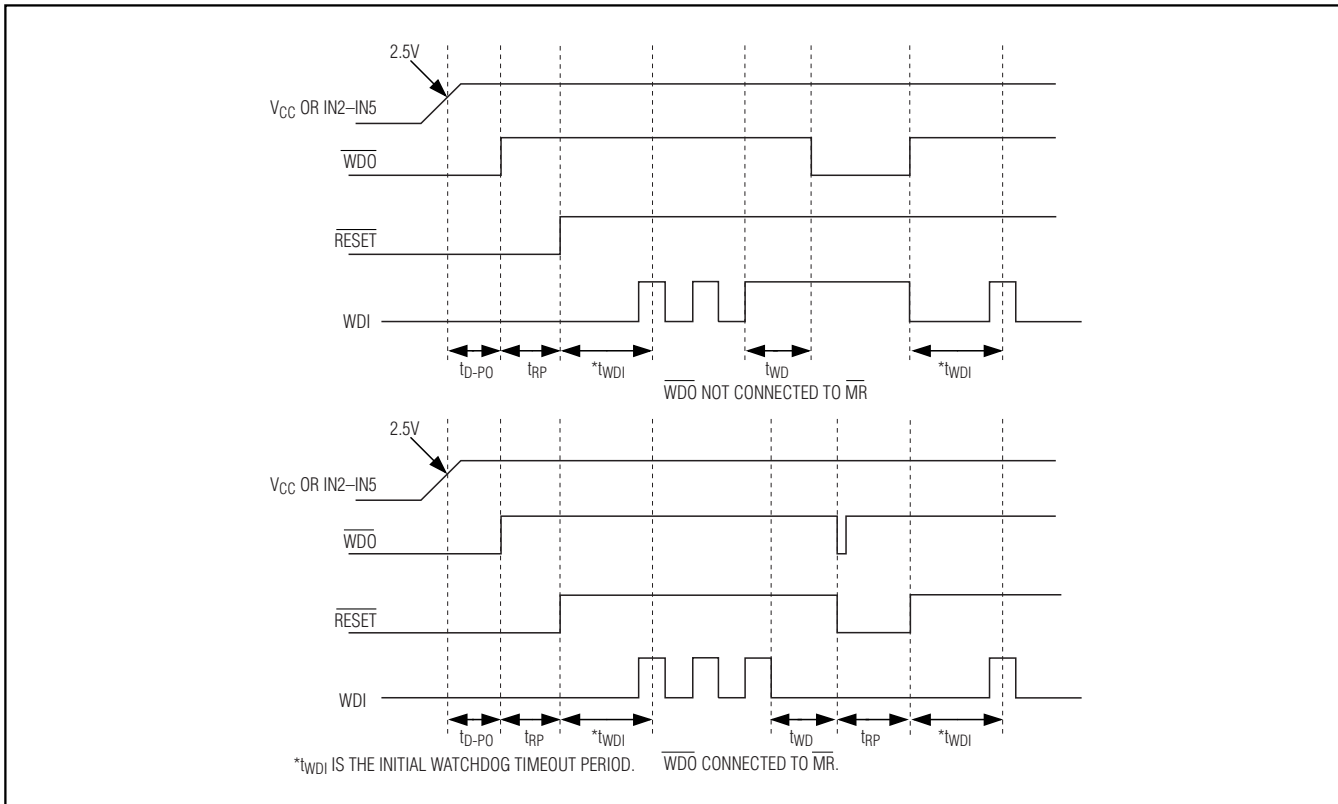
2.5V

$V_{CC}$ OR IN2–IN5

$\overline{WDO}$

$\overline{RESET}$

WDI

$t_{D-PO}$ $t_{RP}$ $^*t_{WDI}$ $t_{WD}$ $^*t_{WDI}$

$\overline{WDO}$ NOT CONNECTED TO $\overline{MR}$

2.5V

$V_{CC}$ OR IN2–IN5

$\overline{WDO}$

$\overline{RESET}$

WDI

$t_{D-PO}$ $t_{RP}$ $^*t_{WDI}$ $t_{WD}$ $t_{RP}$ $^*t_{WDI}$

$^*t_{WDI}$ IS THE INITIAL WATCHDOG TIMEOUT PERIOD. $\overline{WDO}$ CONNECTED TO $\overline{MR}$.